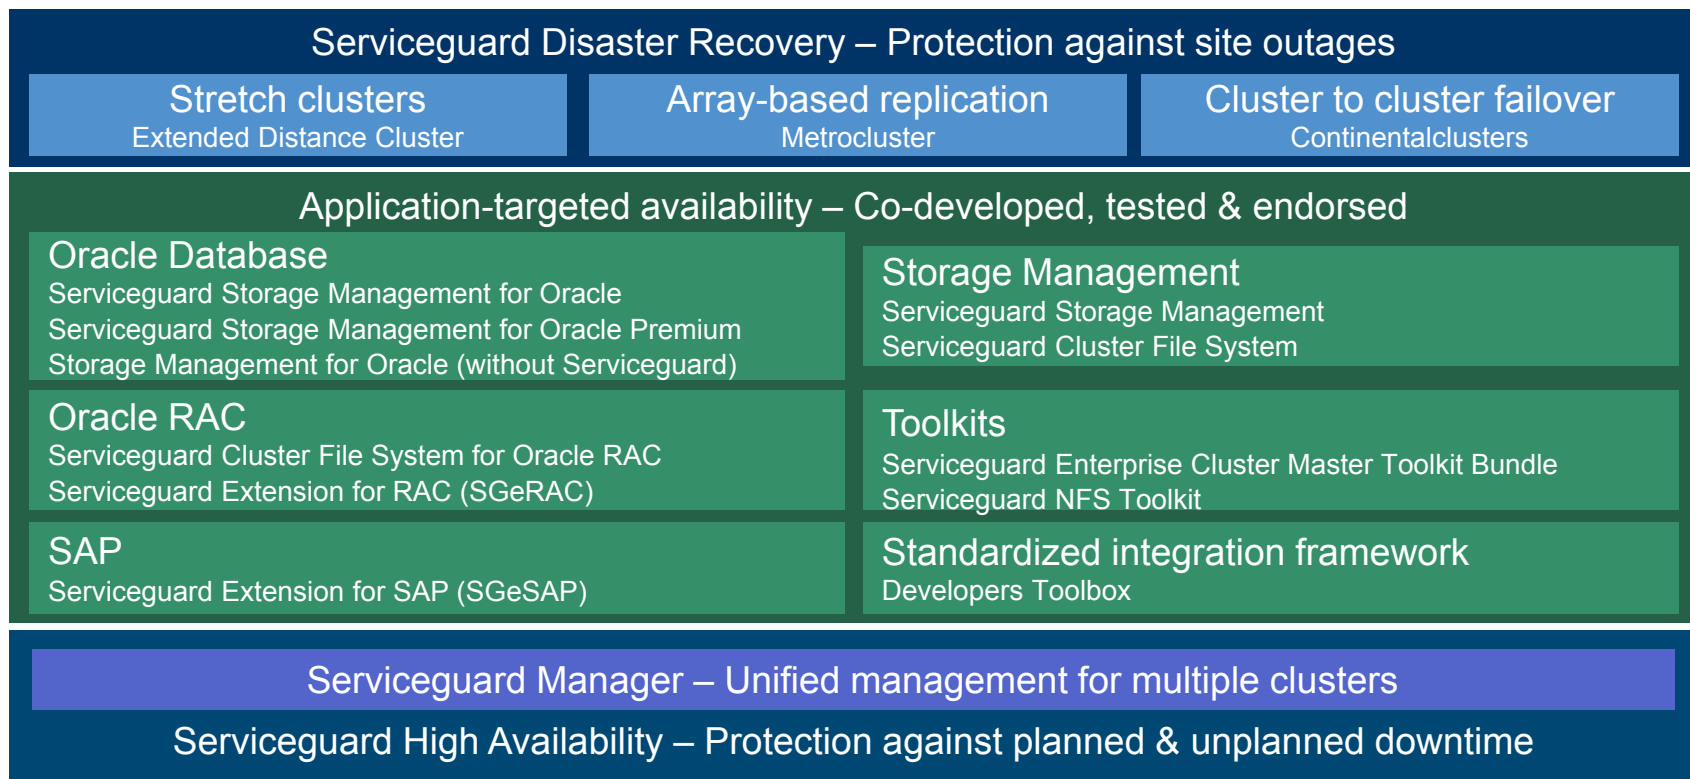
Serviceguard Disaster Recovery – Protection against site outages

Stretch clusters
Extended Distance Cluster

Array-based replication
Metrocluster

Cluster to cluster failover
Continentalclusters

Application-targeted availability – Co-developed, tested & endorsed

Oracle Database
Serviceguard Storage Management for Oracle
Serviceguard Storage Management for Oracle Premium
Storage Management for Oracle (without Serviceguard)

Storage Management
Serviceguard Storage Management
Serviceguard Cluster File System

Oracle RAC
Serviceguard Cluster File System for Oracle RAC
Serviceguard Extension for RAC (SGeRAC)

Toolkits
Serviceguard Enterprise Cluster Master Toolkit Bundle
Serviceguard NFS Toolkit

SAP
Serviceguard Extension for SAP (SGeSAP)

Standardized integration framework
Developers Toolbox

Serviceguard Manager – Unified management for multiple clusters

Serviceguard High Availability – Protection against planned & unplanned downtime